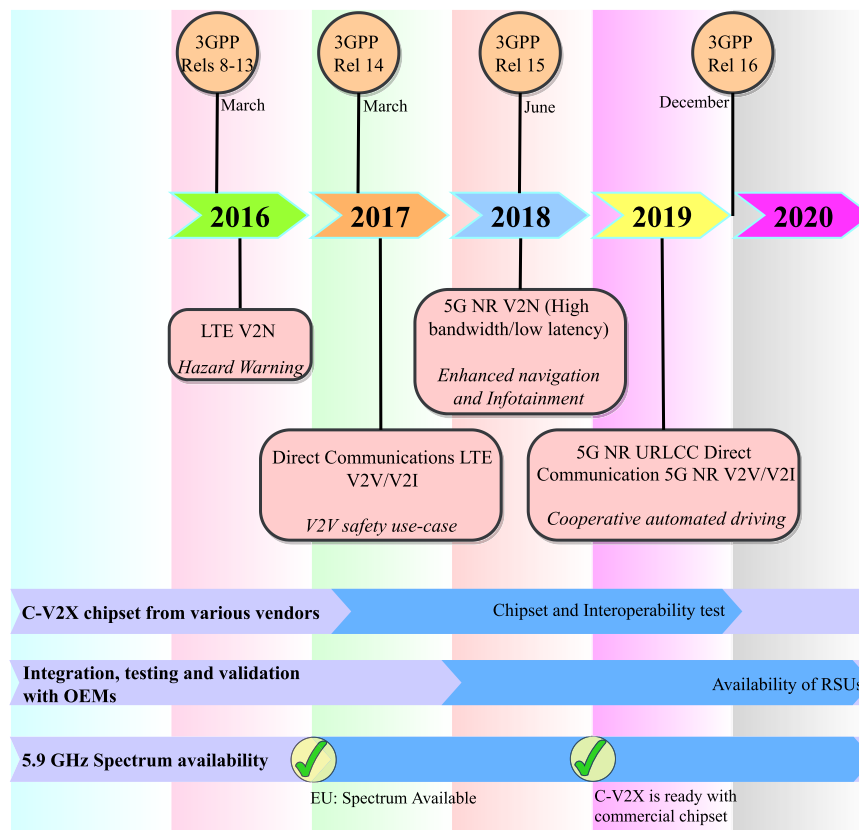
3GPP Rels 8-13
March

3GPP Rel 14
March

3GPP Rel 15
June

3GPP Rel 16
December

2016

2017

2018

2019

2020

LTE V2N
*Hazard Warning*

5G NR V2N (High bandwidth/low latency)
*Enhanced navigation and Infotainment*

Direct Communications LTE V2V/V2I
*V2V safety use-case*

5G NR URLCC Direct Communication 5G NR V2V/V2I
*Cooperative automated driving*

C-V2X chipset from various vendors

Chipset and Interoperability test

Integration, testing and validation with OEMs

Availability of RSUs

5.9 GHz Spectrum availability

EU: Spectrum Available

C-V2X is ready with commercial chipset